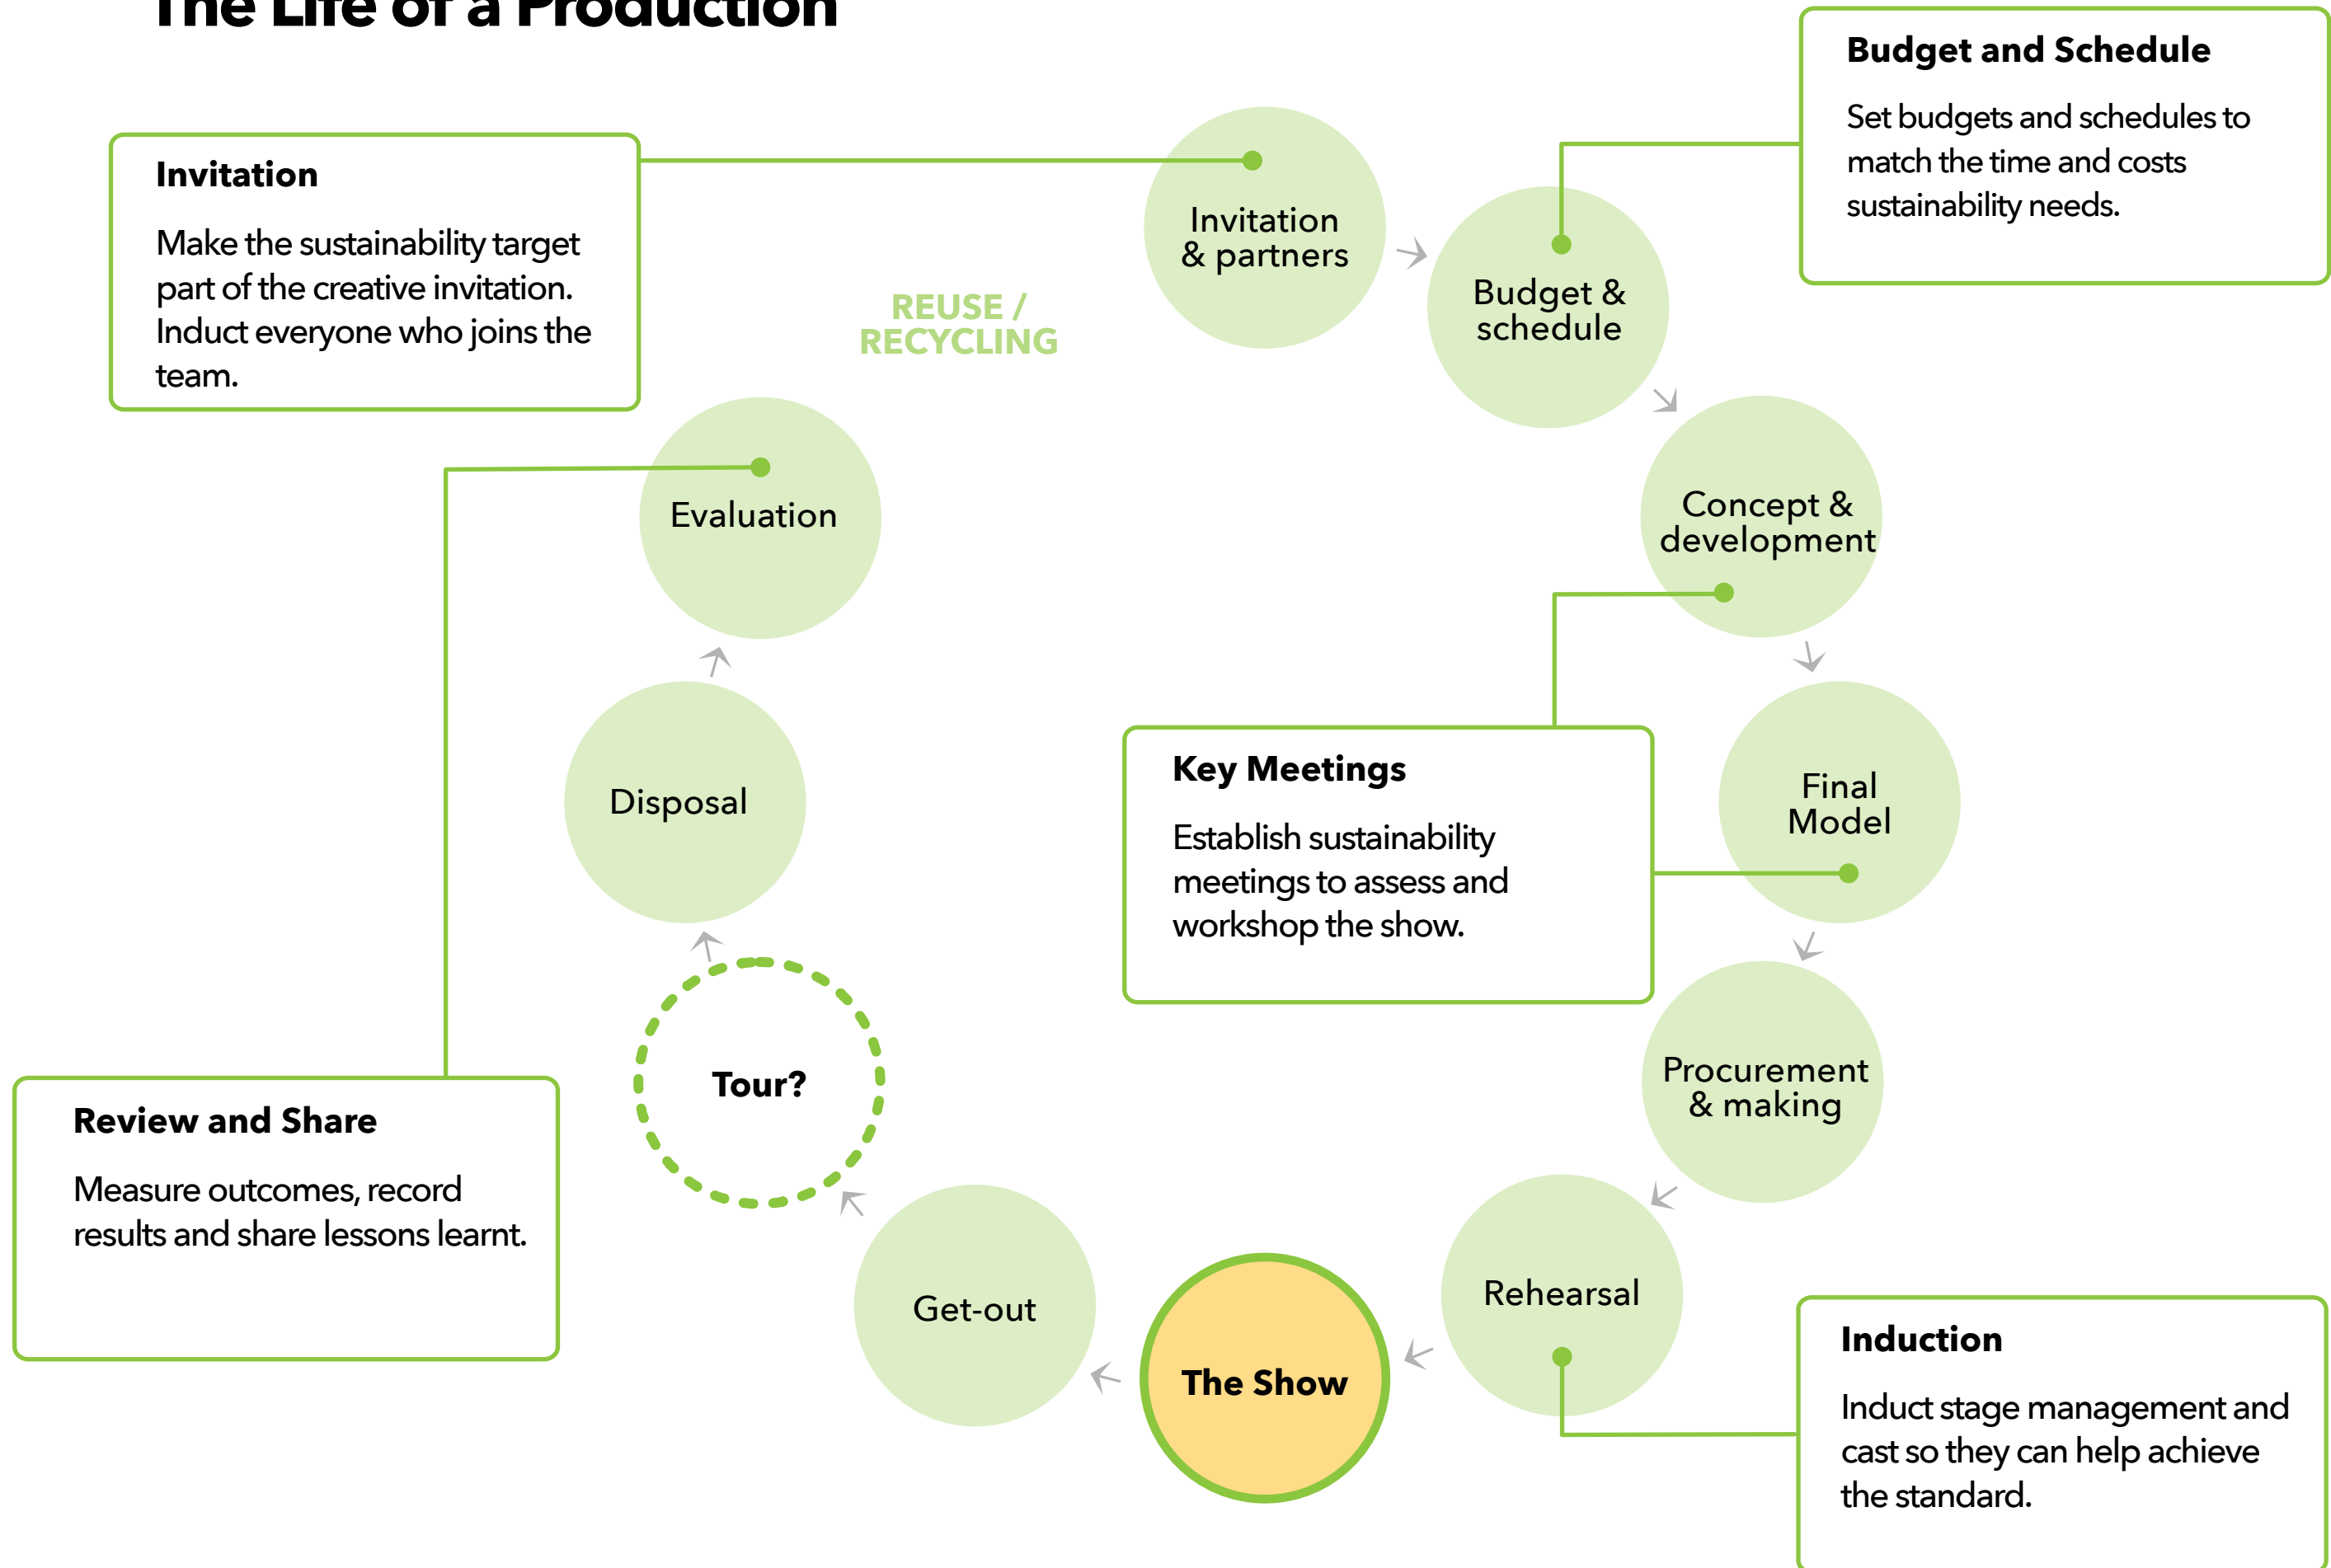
The Life of a Production

Invitation

Make the sustainability target part of the creative invitation. Induct everyone who joins the team.

Budget and Schedule

Set budgets and schedules to match the time and costs sustainability needs.

REUSE / RECYCLING

Invitation & partners

Budget & schedule

Concept & development

Final Model

Procurement & making

Rehearsal

The Show

Get-out

Tour?

Disposal

Evaluation

Key Meetings

Establish sustainability meetings to assess and workshop the show.

Review and Share

Measure outcomes, record results and share lessons learnt.

Induction

Induct stage management and cast so they can help achieve the standard.